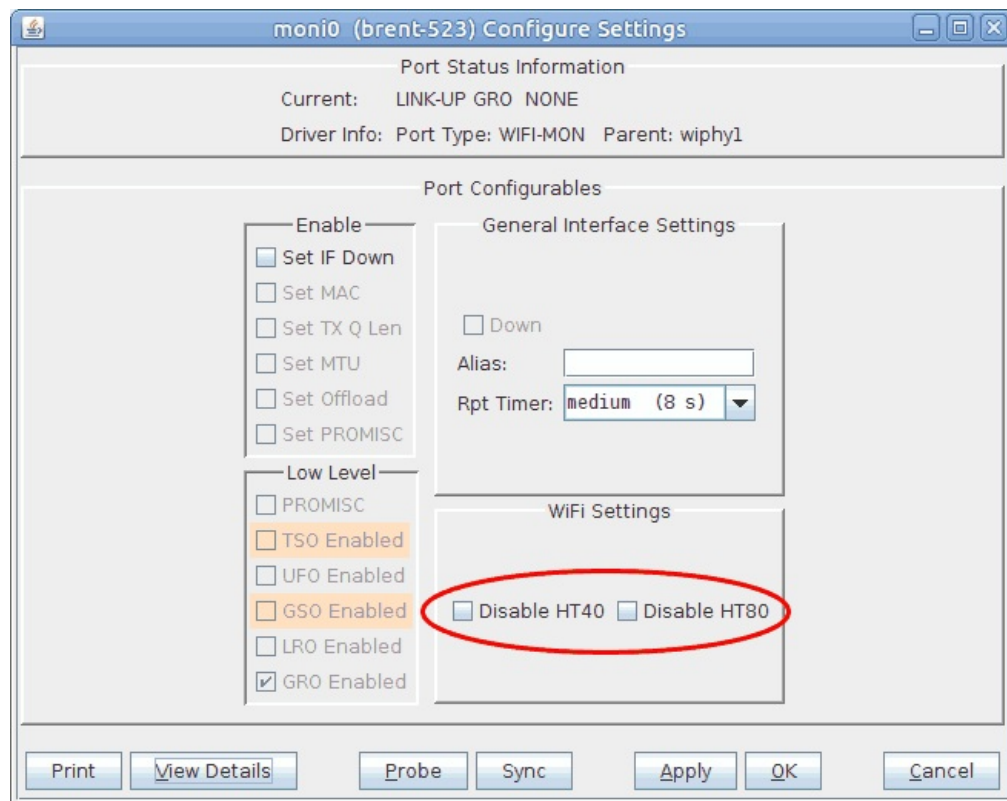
moni0 (brent-523) Configure Settings

Port Status Information

Current: LINK-UP GRO NONE

Driver Info: Port Type: WIFI-MON Parent: wiphy1

Port Configurables

Enable

Set IF Down

Set MAC

Set TX Q Len

Set MTU

Set Offload

Set PROMISC

Low Level

PROMISC

TSO Enabled

UFO Enabled

GSO Enabled

LRO Enabled

GRO Enabled

General Interface Settings

Down

Alias:

Rpt Timer: medium (8 s)

WiFi Settings

Disable HT40 Disable HT80

Print View Details Probe Sync Apply OK Cancel